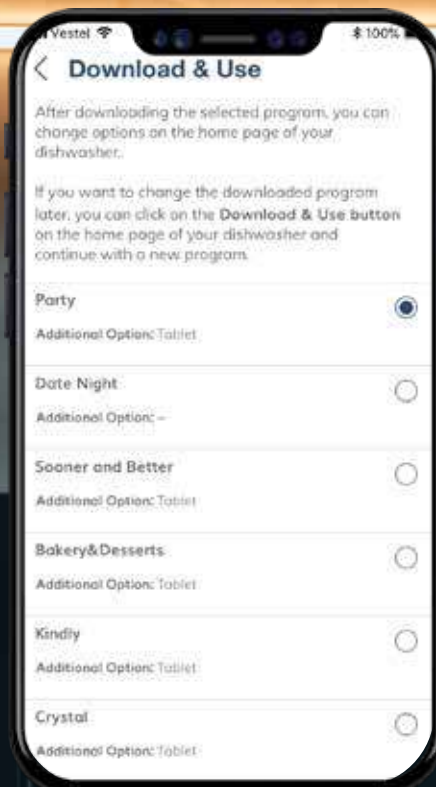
Vestel
100%

Download & Use

After downloading the selected program, you can change options on the home page of your dishwasher.

If you want to change the downloaded program later, you can click on the Download & Use button on the home page of your dishwasher and continue with a new program.

Party
Additional Option: Tablet

Date Night
Additional Option: –

Sooner and Better
Additional Option: Tablet

Bakery&Desserts
Additional Option: Tablet

Kindly
Additional Option: Tablet

Crystal
Additional Option: Tablet